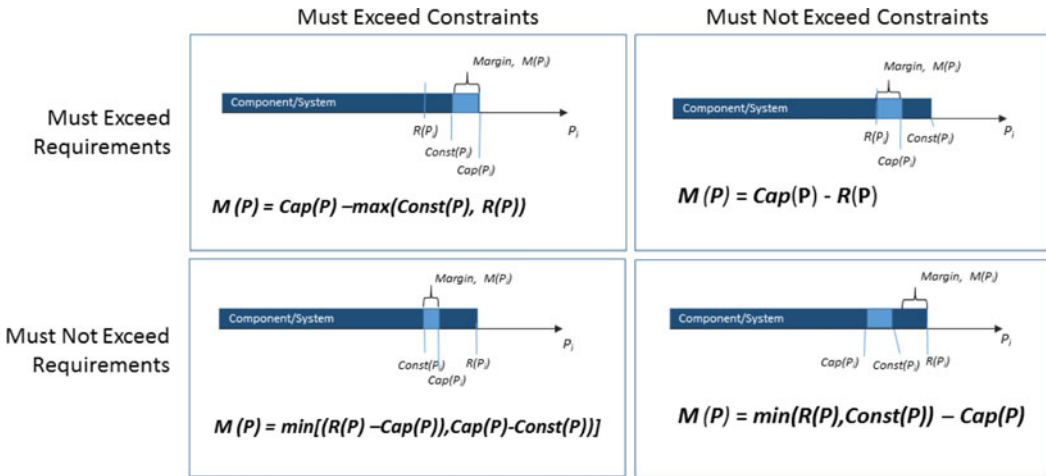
| | Must Exceed Constraints | Must Not Exceed Constraints |
|---|---|---|
| Must Exceed Requirements | Margin, $M(P_i)$<br>Component/System<br>$R(P_i)$<br>$Const(P_i)$<br>$Cap(P_i)$<br>$P_i$<br>**M (P) = Cap(P) –max(Const(P), R(P))** | Margin, $M(P_i)$<br>Component/System<br>$R(P_i)$<br>$Const(P_i)$<br>$Cap(P_i)$<br>$P_i$<br>**M (P) = Cap(P) - R(P)** |
| Must Not Exceed Requirements | Margin, $M(P_i)$<br>Component/System<br>$Const(P_i)$<br>$R(P_i)$<br>$Cap(P_i)$<br>$P_i$<br>**M (P) = min[(R(P) –Cap(P)),Cap(P)-Const(P))]** | Margin, $M(P_i)$<br>Component/System<br>$Cap(P_i)$<br>$Const(P_i)$<br>$R(P_i)$<br>$P_i$<br>**M (P) = min(R(P),Const(P)) – Cap(P)** |